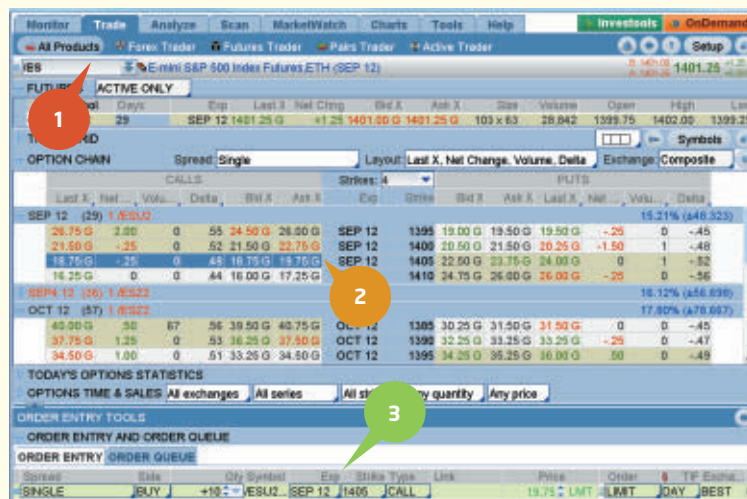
Monitor Trade Analyze Scan MarketWatch Charts Tools Help Investools OnDemand

All Products Forex Trader Futures Trader Pairs Trader Active Trader Setup

/ES E-mini S&P 500 Index Futures,ETH (SEP 12) 1401.25

FUTURES ACTIVE ONLY

1

| Symbol | Days | Exp | Last X | Net Chng | Bid X | Ask X | Size | Volume | Open | High |
|---|---|---|---|---|---|---|---|---|---|---|
| | 29 | SEP 12 | 1401.25 G | +1.25 | 1401.00 G | 1401.25 G | 103 x 63 | 28,842 | 1399.75 | 1402.00 |

TRADE GRID Symbols

OPTION CHAIN Spread: Single Layout: Last X, Net Change, Volume, Delta Exchange: Composite

CALLS Strikes: 4 PUTS

| Last X | Net ... | Volu... | Delta | Bid X | Ask X | Exp | Strike | Bid X | Ask X | Last X | Net ... | Volu... | Delta |
|---|---|---|---|---|---|---|---|---|---|---|---|---|---|
| SEP 12 (29) 1/ESU2 | | | | | | | | | | | | 15.21% (±46.323) | |
| 26.75 G | 2.00 | 0 | .55 | 24.50 G | 26.00 G | SEP 12 | 1395 | 19.00 G | 19.50 G | 19.50 G | -.25 | 0 | -.45 |
| 21.50 G | -.25 | 0 | .52 | 21.50 G | 22.75 G | SEP 12 | 1400 | 20.50 G | 21.50 G | 20.25 G | -1.50 | 1 | -.48 |
| 18.75 G | -.25 | 0 | .48 | 18.75 G | 19.75 G | SEP 12 | 1405 | 22.50 G | 23.75 G | 24.00 G | 0 | 1 | -.52 |
| 16.25 G | 0 | 0 | .44 | 16.00 G | 17.25 G | SEP 12 | 1410 | 24.75 G | 26.00 G | 26.00 G | -.25 | 0 | -.56 |
| SEP4 12 (36) 1/ESZ2 | | | | | | | | | | | | 16.12% (±56.698) | |
| OCT 12 (57) 1/ESZ2 | | | | | | | | | | | | 17.80% (±78.697) | |
| 40.00 G | .50 | 67 | .56 | 39.50 G | 40.75 G | OCT 12 | 1385 | 30.25 G | 31.50 G | 31.50 G | 0 | 0 | -.45 |
| 37.75 G | 1.25 | 0 | .53 | 36.25 G | 37.50 G | OCT 12 | 1390 | 32.25 G | 33.25 G | 33.25 G | -.25 | 0 | -.47 |
| 34.50 G | 1.00 | 0 | .51 | 33.25 G | 34.50 G | OCT 12 | 1395 | 34.25 G | 35.25 G | 36.00 G | .50 | 0 | -.49 |

2

TODAY'S OPTIONS STATISTICS

OPTIONS TIME & SALES All exchanges All series All st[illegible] Any quantity Any price

3

ORDER ENTRY TOOLS

ORDER ENTRY AND ORDER QUEUE

ORDER ENTRY ORDER QUEUE

| Spread | Side | Qty | Symbol | Exp | Strike | Type | Link | Price | Order | TIF | Exchange |
|---|---|---|---|---|---|---|---|---|---|---|---|
| SINGLE | BUY | +10 | /ESU2 | SEP 12 | 1405 | CALL | | 19.75 LMT | LIMIT | DAY | BEST |